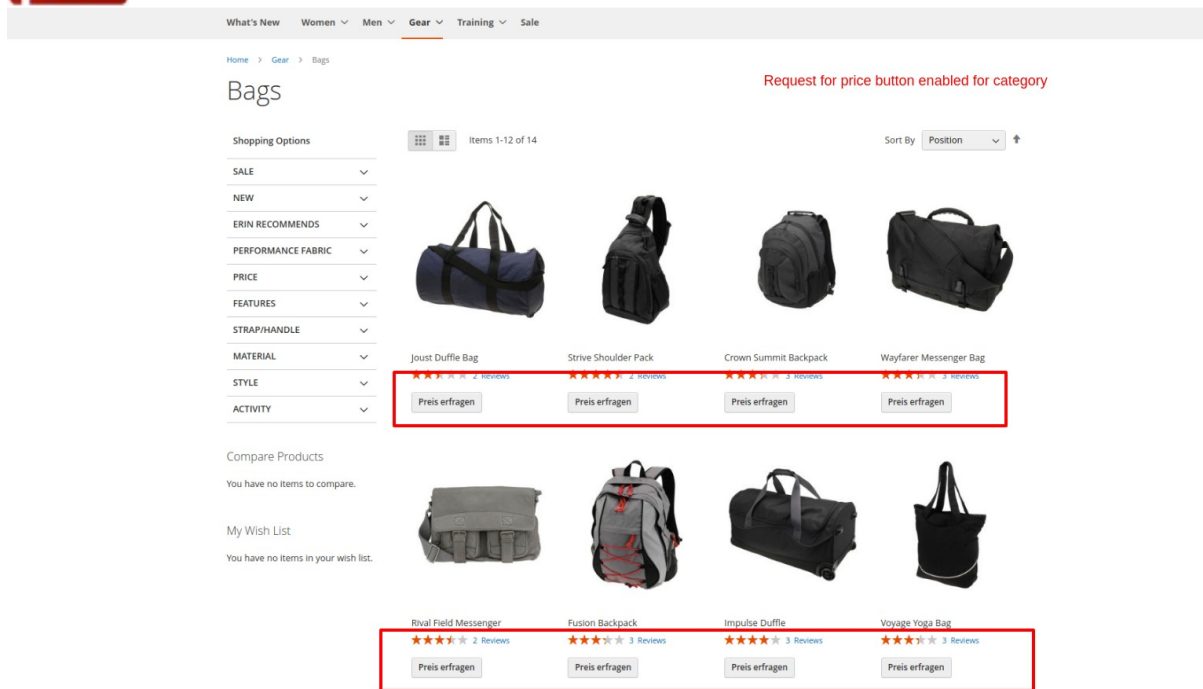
What's New Women Men Gear Training Sale

Home > Gear > Bags

Bags

Request for price button enabled for category

Shopping Options

SALE
NEW
ERIN RECOMMENDS
PERFORMANCE FABRIC
PRICE
FEATURES
STRAP/HANDLE
MATERIAL
STYLE
ACTIVITY

Compare Products

You have no items to compare.

My Wish List

You have no items in your wish list.

Items 1-12 of 14

Sort By Position

Joust Duffle Bag
2 Reviews
Preis erfragen

Strive Shoulder Pack
2 Reviews
Preis erfragen

Crown Summit Backpack
3 Reviews
Preis erfragen

Wayfarer Messenger Bag
3 Reviews
Preis erfragen

Rival Field Messenger
2 Reviews
Preis erfragen

Fusion Backpack
3 Reviews
Preis erfragen

Impulse Duffle
3 Reviews
Preis erfragen

Voyage Yoga Bag
3 Reviews
Preis erfragen